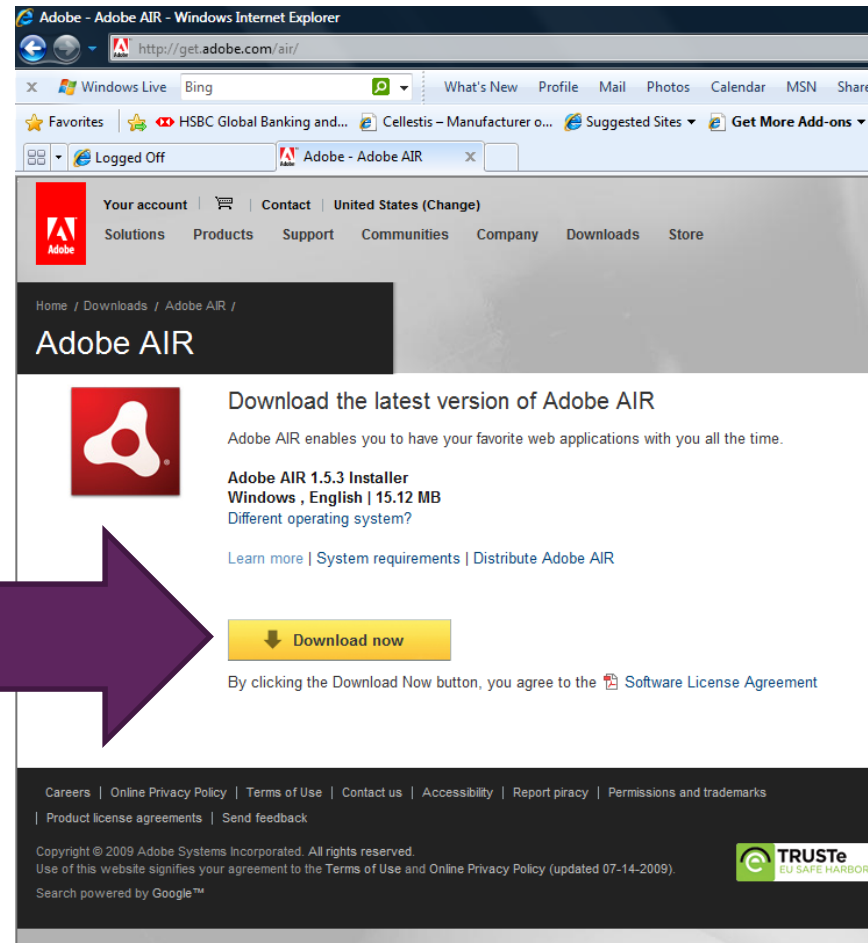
Adobe - Adobe AIR - Windows Internet Explorer

http://get.adobe.com/air/

Windows Live Bing What's New Profile Mail Photos Calendar MSN Share

Favorites HSBC Global Banking and... Cellestis – Manufacturer o... Suggested Sites Get More Add-ons

Logged Off Adobe - Adobe AIR

Adobe

Your account | Contact | United States (Change)

Solutions Products Support Communities Company Downloads Store

Home / Downloads / Adobe AIR /

Adobe AIR

Download the latest version of Adobe AIR

Adobe AIR enables you to have your favorite web applications with you all the time.

Adobe AIR 1.5.3 Installer
Windows , English | 15.12 MB
Different operating system?

Learn more | System requirements | Distribute Adobe AIR

Download now

By clicking the Download Now button, you agree to the Software License Agreement

Careers | Online Privacy Policy | Terms of Use | Contact us | Accessibility | Report piracy | Permissions and trademarks | Product license agreements | Send feedback

Copyright © 2009 Adobe Systems Incorporated. All rights reserved.
Use of this website signifies your agreement to the Terms of Use and Online Privacy Policy (updated 07-14-2009).

Search powered by Google™

TRUSTe
EU SAFE HARBOR